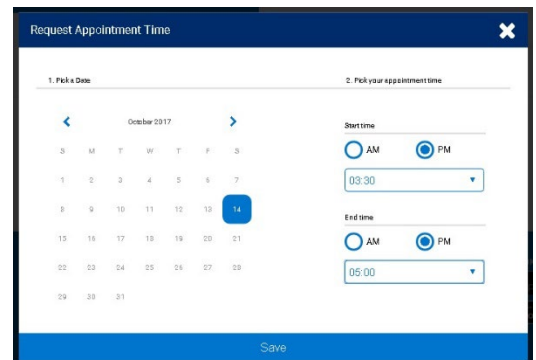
Request Appointment Time

1. Pick a Date

October 2017

| S | M | T | W | T | F | S |
|---|---|---|---|---|---|---|
| 1 | 2 | 3 | 4 | 5 | 6 | 7 |
| 8 | 9 | 10 | 11 | 12 | 13 | 14 |
| 15 | 16 | 17 | 18 | 19 | 20 | 21 |
| 22 | 23 | 24 | 25 | 26 | 27 | 28 |
| 29 | 30 | 31 | | | | |

2. Pick your appointment time

Start time

AM PM

03:30

End time

AM PM

05:00

Save